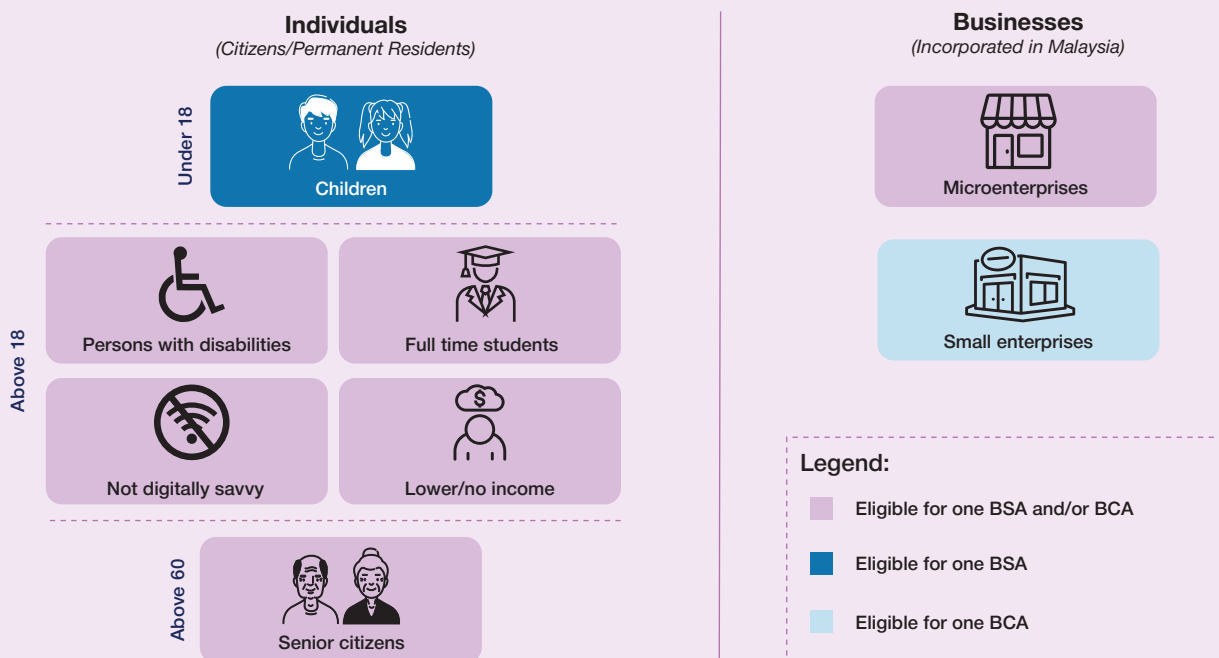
Individuals
(Citizens/Permanent Residents)

Under 18

Children

Above 18

Persons with disabilities

Full time students

Not digitally savvy

Lower/no income

Above 60

Senior citizens

Businesses
(Incorporated in Malaysia)

Microenterprises

Small enterprises

Legend:

Eligible for one BSA and/or BCA

Eligible for one BSA

Eligible for one BCA